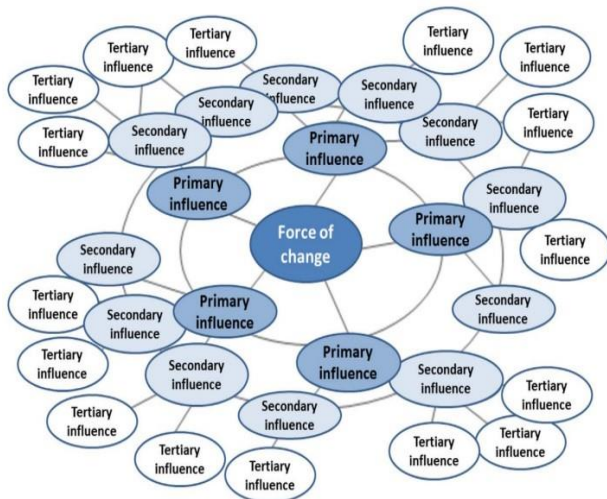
Tertiary influence

Tertiary influence

Tertiary influence

Tertiary influence

Secondary influence

Secondary influence

Secondary influence

Secondary influence

Tertiary influence

Tertiary influence

Secondary influence

Tertiary influence

Primary influence

Primary influence

Secondary influence

Force of change

Primary influence

Tertiary influence

Secondary influence

Tertiary influence

Secondary influence

Primary influence

Secondary influence

Tertiary influence

Tertiary influence

Primary influence

Secondary influence

Secondary influence

Tertiary influence

Secondary influence

Tertiary influence

Tertiary influence

Tertiary influence

Tertiary influence

Tertiary influence